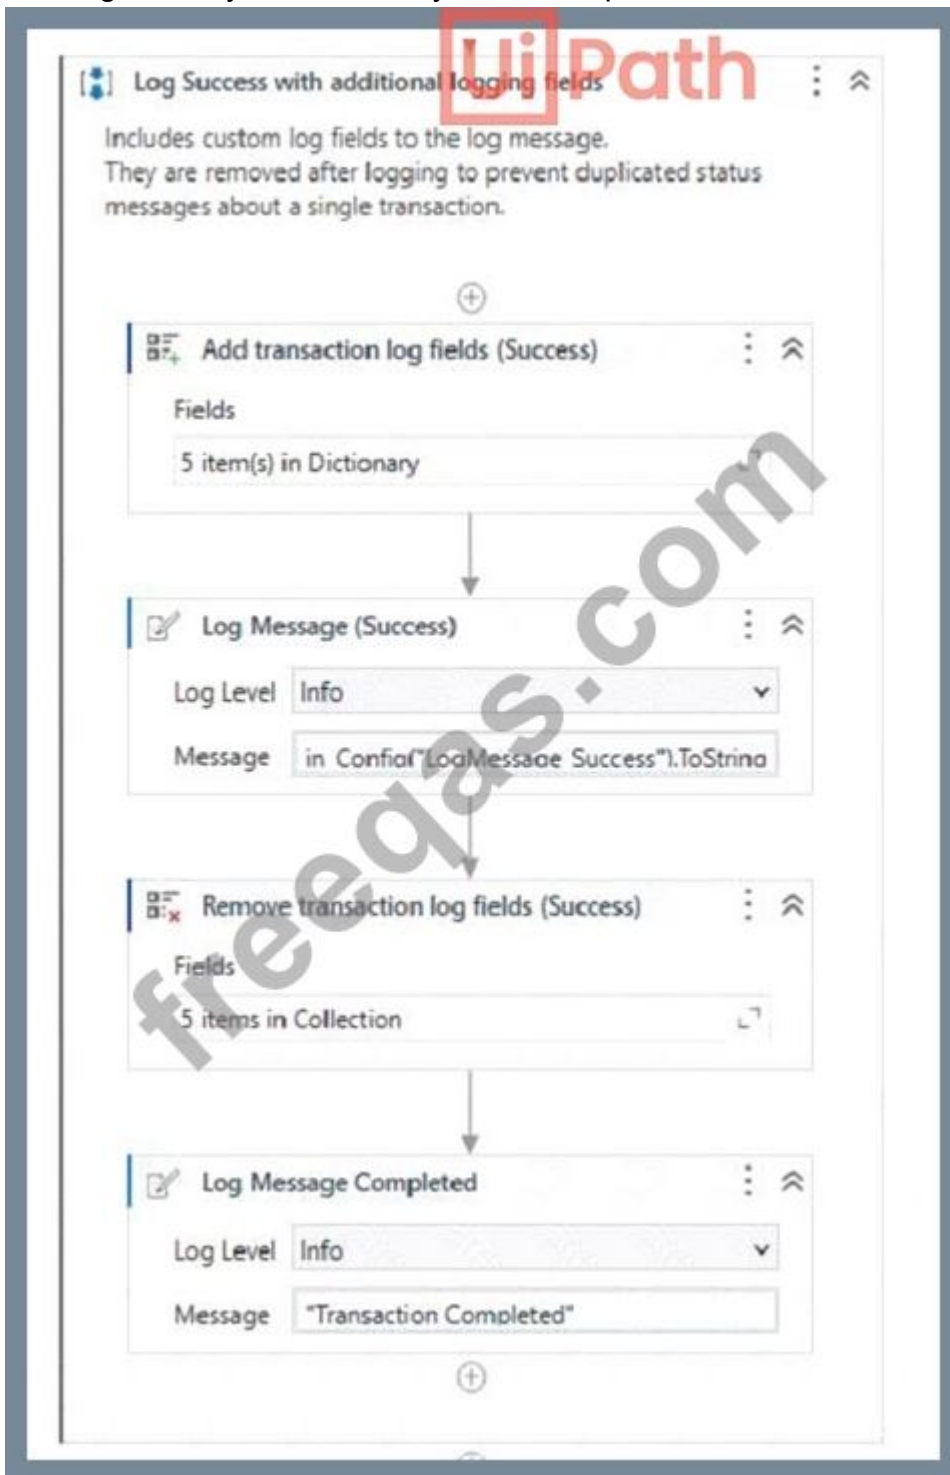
Log Success with additional logging fields

UiPath

Includes custom log fields to the log message.
They are removed after logging to prevent duplicated status messages about a single transaction.

Add transaction log fields (Success)

Fields

5 item(s) in Dictionary

Log Message (Success)

Log Level Info

Message in Config("LogMessage Success").ToString

Remove transaction log fields (Success)

Fields

5 items in Collection

Log Message Completed

Log Level Info

Message "Transaction Completed"

freeqas.com